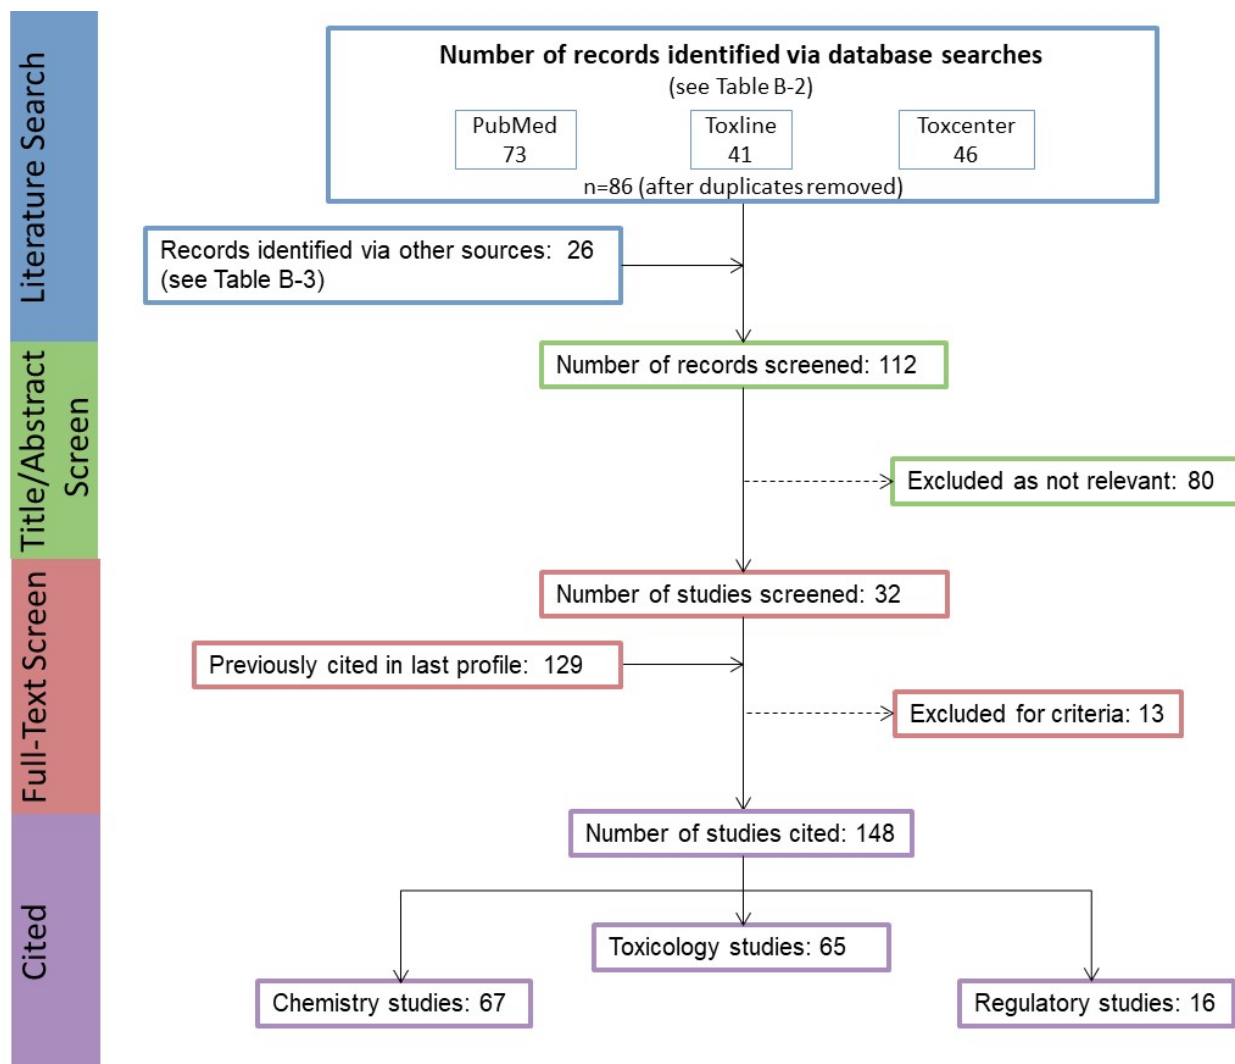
Literature Search

Number of records identified via database searches
(see Table B-2)

PubMed
73

Toxline
41

Toxcenter
46

n=86 (after duplicates removed)

Records identified via other sources: 26
(see Table B-3)

Title/Abstract Screen

Number of records screened: 112

Excluded as not relevant: 80

Full-Text Screen

Number of studies screened: 32

Previously cited in last profile: 129

Excluded for criteria: 13

Cited

Number of studies cited: 148

Toxicology studies: 65

Chemistry studies: 67

Regulatory studies: 16